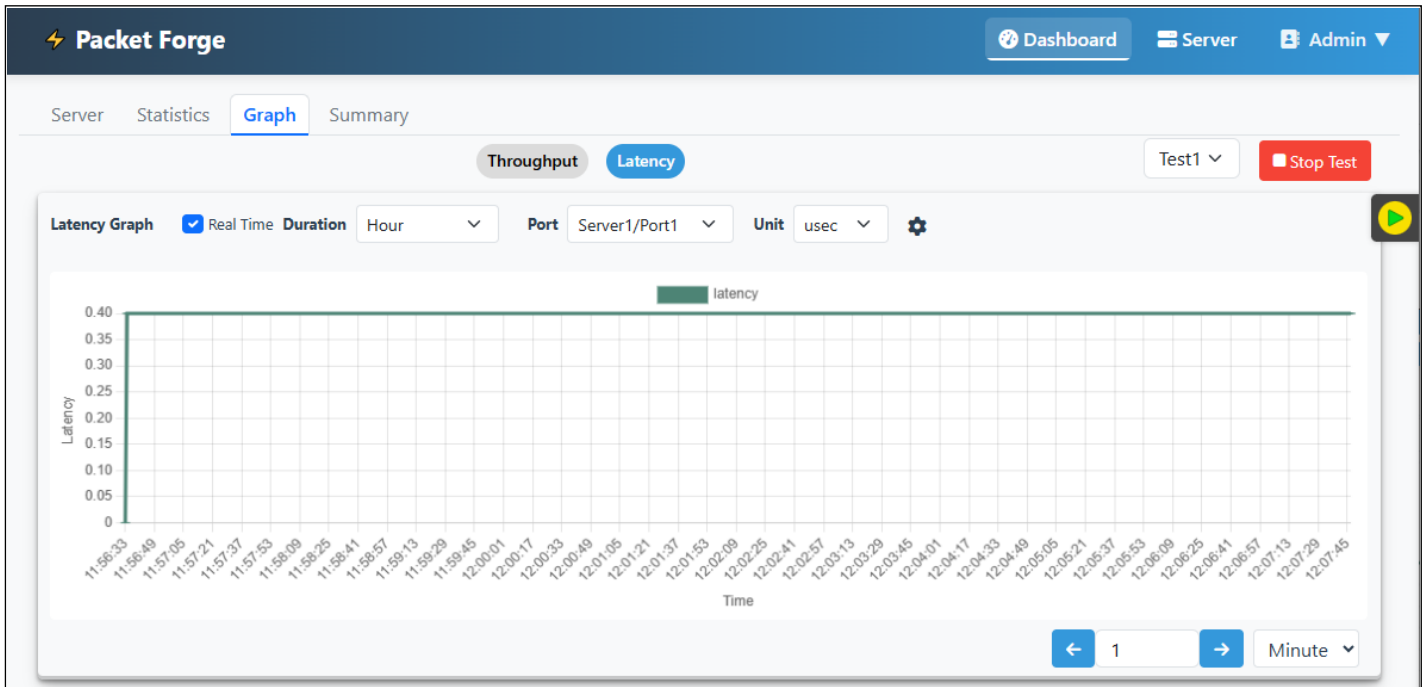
Packet Forge

Dashboard Server Admin

Server Statistics Graph Summary

Throughput Latency

Test1

Stop Test

Latency Graph Real Time Duration Hour Port Server1/Port1 Unit usec

latency

0.40
0.35
0.30
0.25
0.20
0.15
0.10
0.05
0

Latency

11:56:33 11:56:49 11:57:05 11:57:21 11:57:37 11:57:53 11:58:09 11:58:25 11:58:41 11:58:57 11:59:13 11:59:29 11:59:45 12:00:01 12:00:17 12:00:33 12:00:49 12:01:05 12:01:21 12:01:37 12:01:53 12:02:09 12:02:25 12:02:41 12:02:57 12:03:13 12:03:29 12:03:45 12:04:01 12:04:17 12:04:33 12:04:49 12:05:05 12:05:21 12:05:37 12:05:53 12:06:09 12:06:25 12:06:41 12:06:57 12:07:13 12:07:29 12:07:45

Time

1

Minute